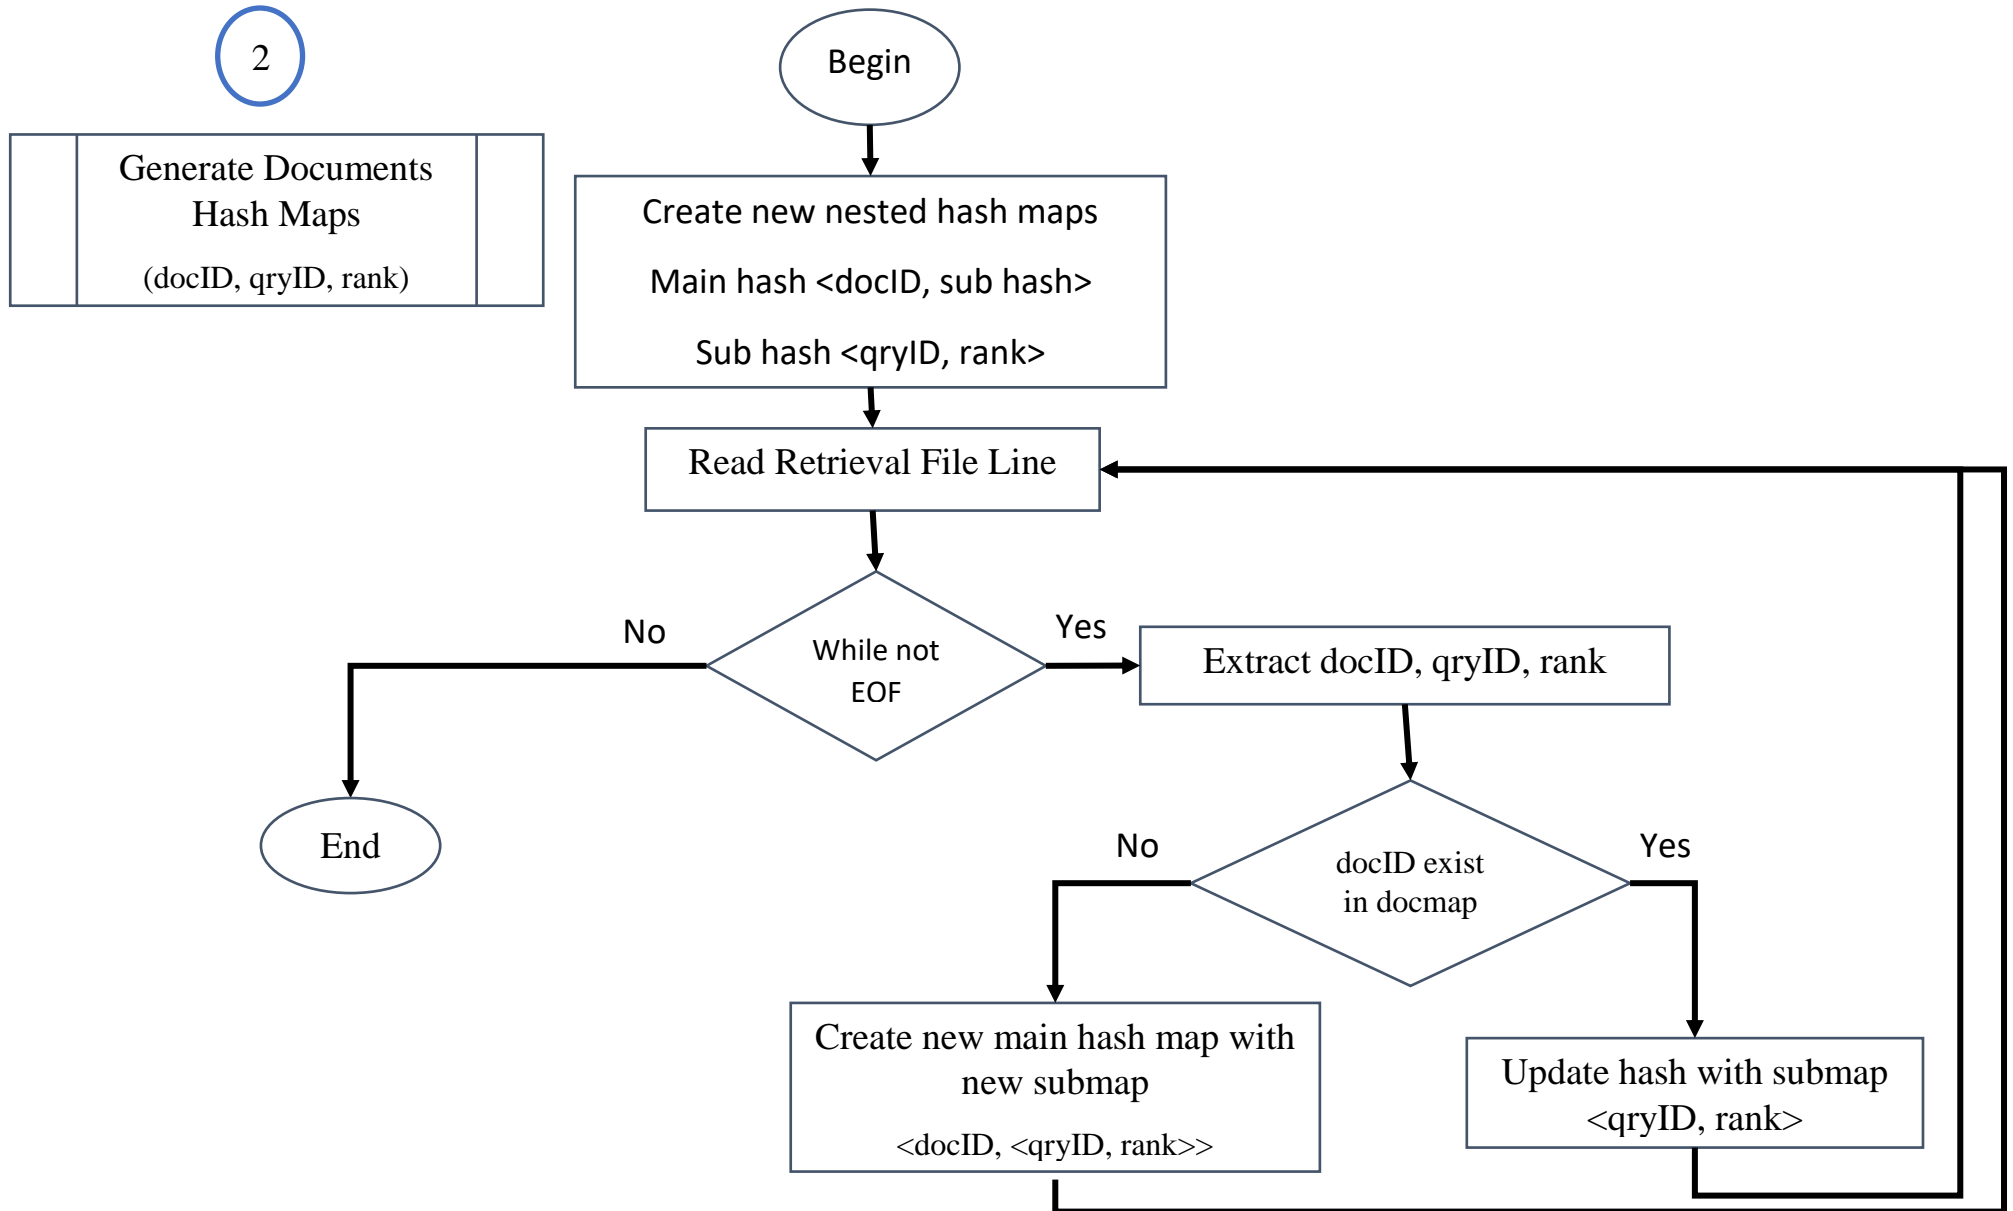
2

Generate Documents Hash Maps

(docID, qryID, rank)

Begin

Create new nested hash maps

Main hash <docID, sub hash>

Sub hash <qryID, rank>

Read Retrieval File Line

While not EOF

No

Yes

End

Extract docID, qryID, rank

docID exist in docmap

No

Yes

Create new main hash map with new submap

<docID, <qryID, rank>>

Update hash with submap <qryID, rank>